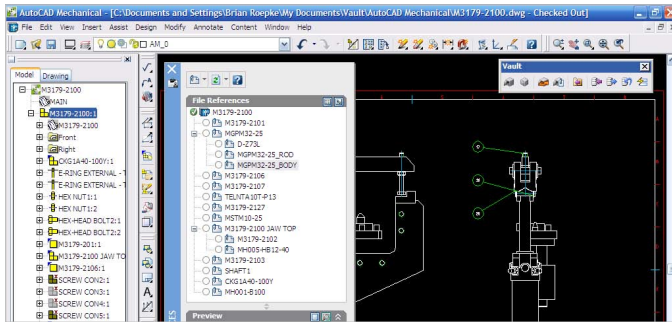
AutoCAD Mechanical - [C:\Documents and Settings\Brian Roepke\My Documents\Vault\AutoCAD Mechanical\M3179-2100.dwg - Checked Out]

File Edit View Insert Assist Design Modify Annotate Content Window Help

AM_0

Model Drawing

M3179-2100
MAIN
M3179-2100:1
M3179-2100
Front
Right
CKG1A40-100Y:1
E-RING EXTERNAL - T
E-RING EXTERNAL - T
HEX NUT1:1
HEX NUT1:2
HEX-HEAD BOLT2:1
HEX-HEAD BOLT2:2
M3179-201:1
M3179-2100 JAW TO
M3179-2106:1
SCREW CON2:1
SCREW CON3:1
SCREW CON4:1
SCREW CON5:1

File References
M3179-2100
M3179-2101
MGPM32-25
D-Z73L
MGPM32-25_ROD
MGPM32-25_BODY
M3179-2106
M3179-2107
TELNTA10T-P13
M3179-2127
MSTM10-25
M3179-2100 JAW TOP
M3179-2102
MH005-HB12-40
M3179-2103
SHAFT1
CKG1A40-100Y
MH001-B100

Preview

Vault